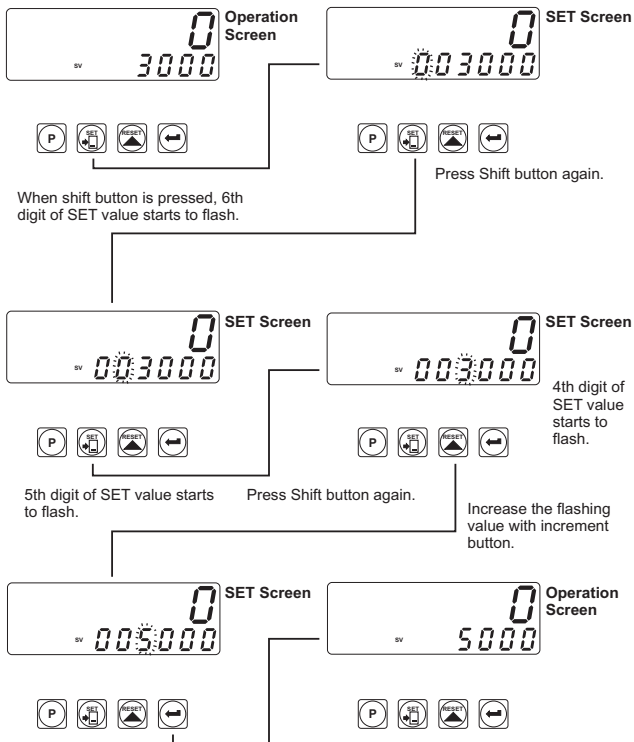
0
Operation Screen
SV 3000
P SET RESET

0
SET Screen
SV 003000
P SET RESET

When shift button is pressed, 6th digit of SET value starts to flash.

Press Shift button again.

0
SET Screen
SV 003000
P SET RESET

0
SET Screen
SV 003000
4th digit of SET value starts to flash.
P SET RESET

5th digit of SET value starts to flash.

Press Shift button again.

Increase the flashing value with increment button.

0
SET Screen
SV 005000
P SET RESET

0
Operation Screen
SV 5000
P SET RESET